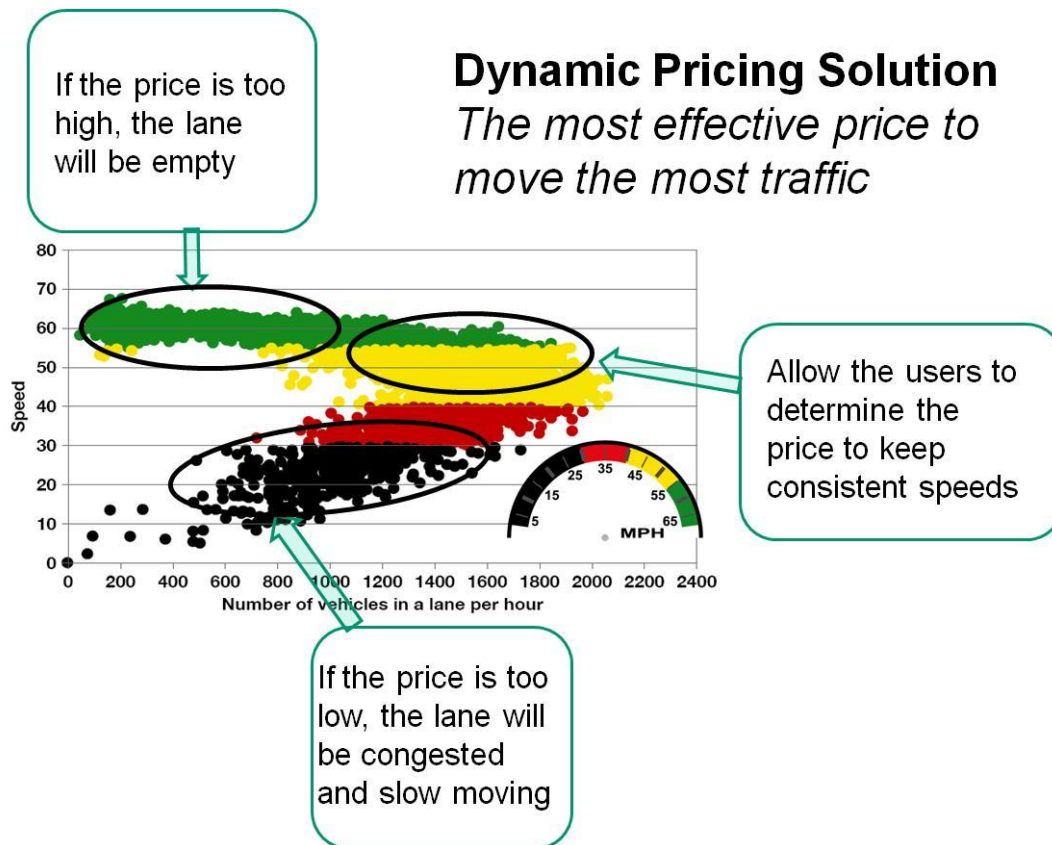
If the price is too high, the lane will be empty

**Dynamic Pricing Solution**
*The most effective price to move the most traffic*

80
70
60
50
40
30
20
10
0
Speed
0 200 400 600 800 1000 1200 1400 1600 1800 2000 2200 2400
Number of vehicles in a lane per hour

5 15 25 35 45 55 65
MPH

Allow the users to determine the price to keep consistent speeds

If the price is too low, the lane will be congested and slow moving